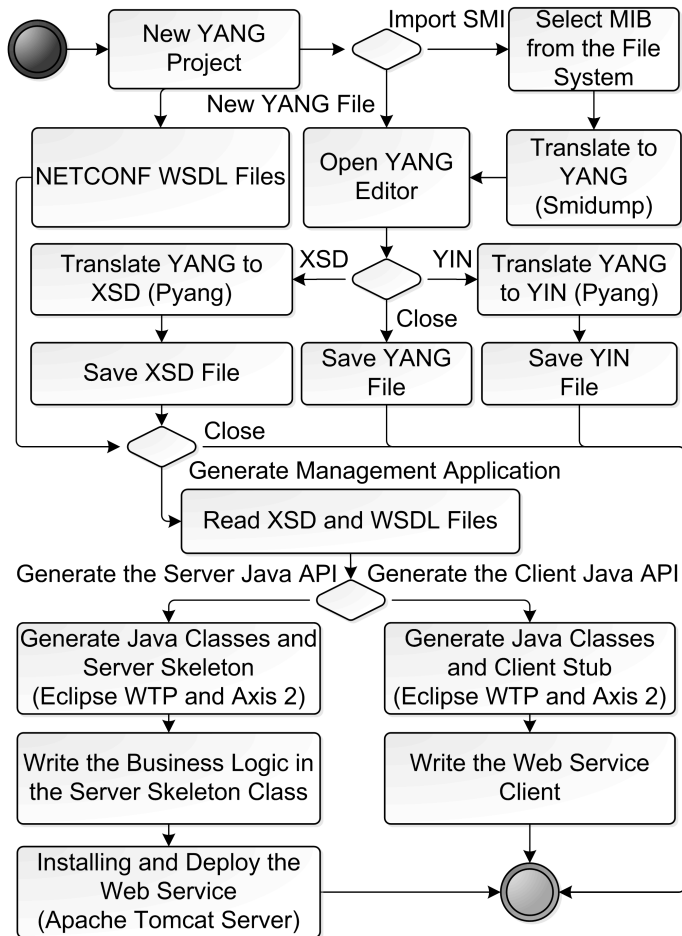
New YANG Project

Import SMI

Select MIB from the File System

New YANG File

NETCONF WSDL Files

Open YANG Editor

Translate to YANG (Smidump)

XSD

YIN

Translate YANG to XSD (Pyang)

Translate YANG to YIN (Pyang)

Close

Save XSD File

Save YANG File

Save YIN File

Close

Generate Management Application

Read XSD and WSDL Files

Generate the Server Java API

Generate the Client Java API

Generate Java Classes and Server Skeleton (Eclipse WTP and Axis 2)

Generate Java Classes and Client Stub (Eclipse WTP and Axis 2)

Write the Business Logic in the Server Skeleton Class

Write the Web Service Client

Installing and Deploy the Web Service (Apache Tomcat Server)